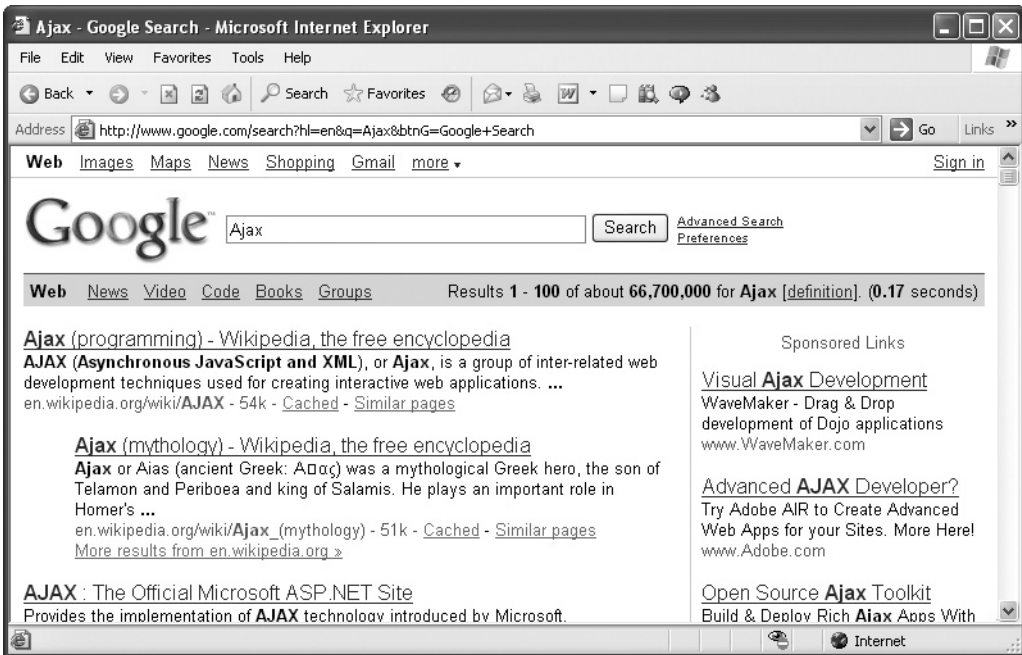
Ajax - Google Search - Microsoft Internet Explorer

File Edit View Favorites Tools Help

Back Search Favorites

Address http://www.google.com/search?hl=en&q=Ajax&btnG=Google+Search Go Links »

Web Images Maps News Shopping Gmail more ▾ Sign in

Google Ajax Search Advanced Search Preferences

Web News Video Code Books Groups Results 1 - 100 of about 66,700,000 for Ajax [definition]. (0.17 seconds)

Ajax (programming) - Wikipedia, the free encyclopedia
AJAX (Asynchronous JavaScript and XML), or Ajax, is a group of inter-related web development techniques used for creating interactive web applications. ...
en.wikipedia.org/wiki/AJAX - 54k - Cached - Similar pages

Ajax (mythology) - Wikipedia, the free encyclopedia
Ajax or Aias (ancient Greek: Α□ας) was a mythological Greek hero, the son of Telamon and Periboea and king of Salamis. He plays an important role in Homer's ...
en.wikipedia.org/wiki/Ajax_(mythology) - 51k - Cached - Similar pages
More results from en.wikipedia.org »

AJAX : The Official Microsoft ASP.NET Site
Provides the implementation of AJAX technology introduced by Microsoft.

Sponsored Links

Visual Ajax Development
WaveMaker - Drag & Drop development of Dojo applications
www.WaveMaker.com

Advanced AJAX Developer?
Try Adobe AIR to Create Advanced Web Apps for your Sites. More Here!
www.Adobe.com

Open Source Ajax Toolkit
Build & Deploy Rich Ajax Apps With

Internet